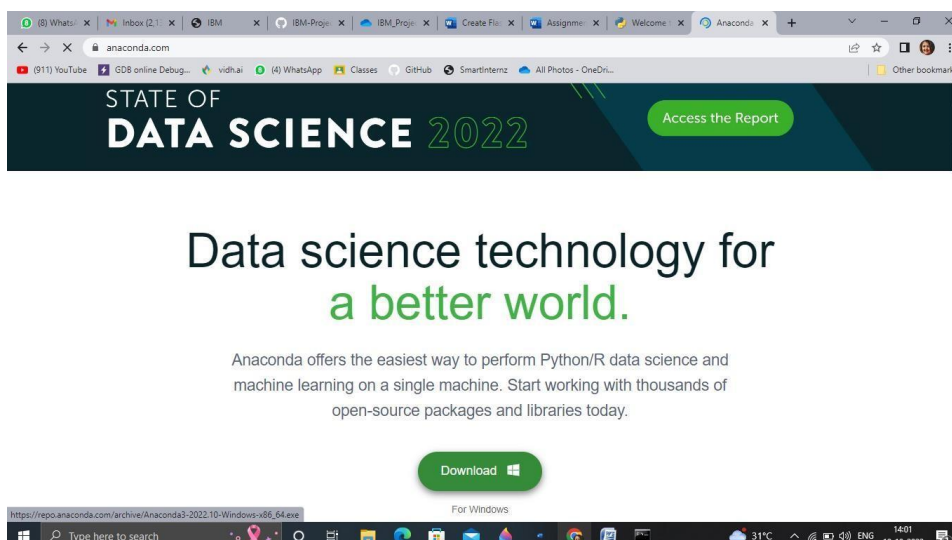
(8) Whats | Inbox (2,1 | IBM | IBM-Proje | IBM_Proje | Create Fla | Assignme | Welcome | Anaconda | +

anaconda.com

(911) YouTube | GDB online Debug... | vidh.ai | (4) WhatsApp | Classes | GitHub | SmartInternz | All Photos - OneDri... | Other bookmar

STATE OF
DATA SCIENCE 2022

Access the Report

Data science technology for
a better world.

Anaconda offers the easiest way to perform Python/R data science and machine learning on a single machine. Start working with thousands of open-source packages and libraries today.

Download

For Windows

https://repo.anaconda.com/archive/Anaconda3-2022.10-Windows-x86_64.exe

Type here to search

31°C ENG 14:01